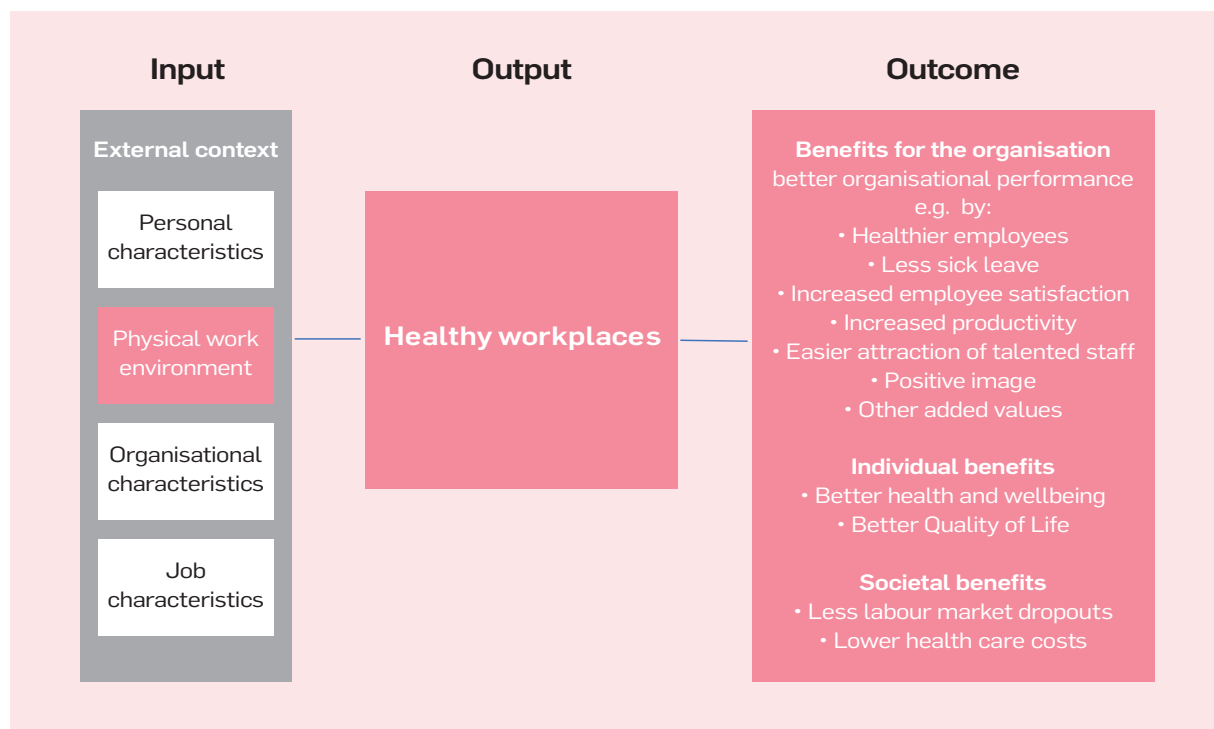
Input

External context

Personal characteristics

Physical work environment

Organisational characteristics

Job characteristics

Output

Healthy workplaces

Outcome

Benefits for the organisation
better organisational performance e.g. by:
• Healthier employees
• Less sick leave
• Increased employee satisfaction
• Increased productivity
• Easier attraction of talented staff
• Positive image
• Other added values

Individual benefits
• Better health and wellbeing
• Better Quality of Life

Societal benefits
• Less labour market dropouts
• Lower health care costs